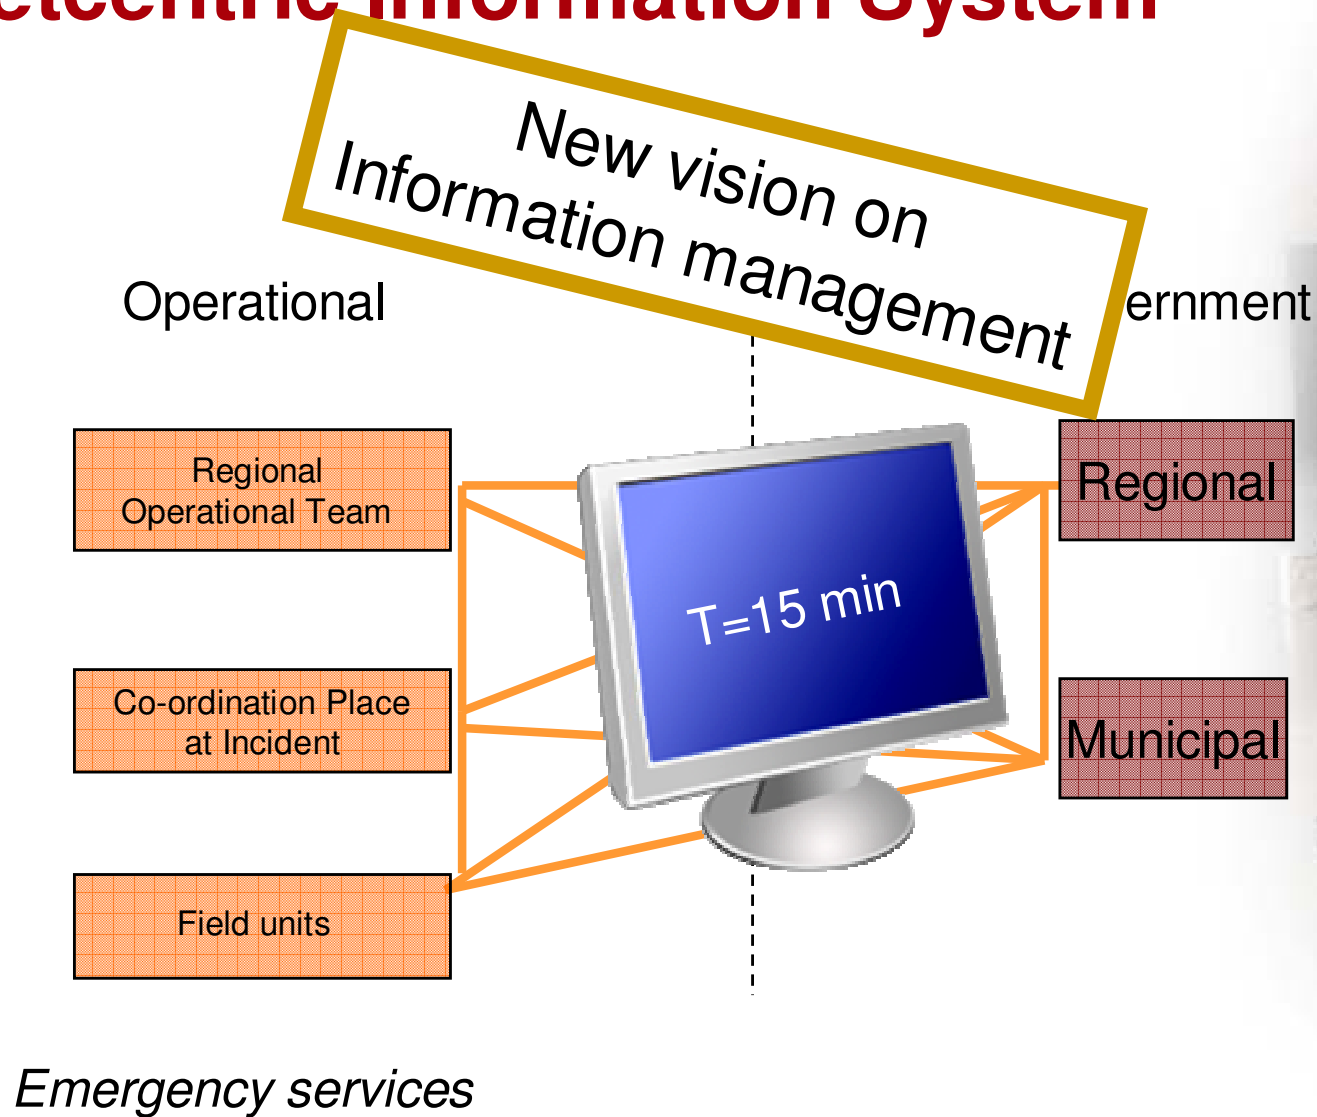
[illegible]tcentric Information System

New vision on Information management

Operational

ernment

Regional Operational Team

Co-ordination Place at Incident

Field units

T=15 min

Regional

Municipal

Emergency services